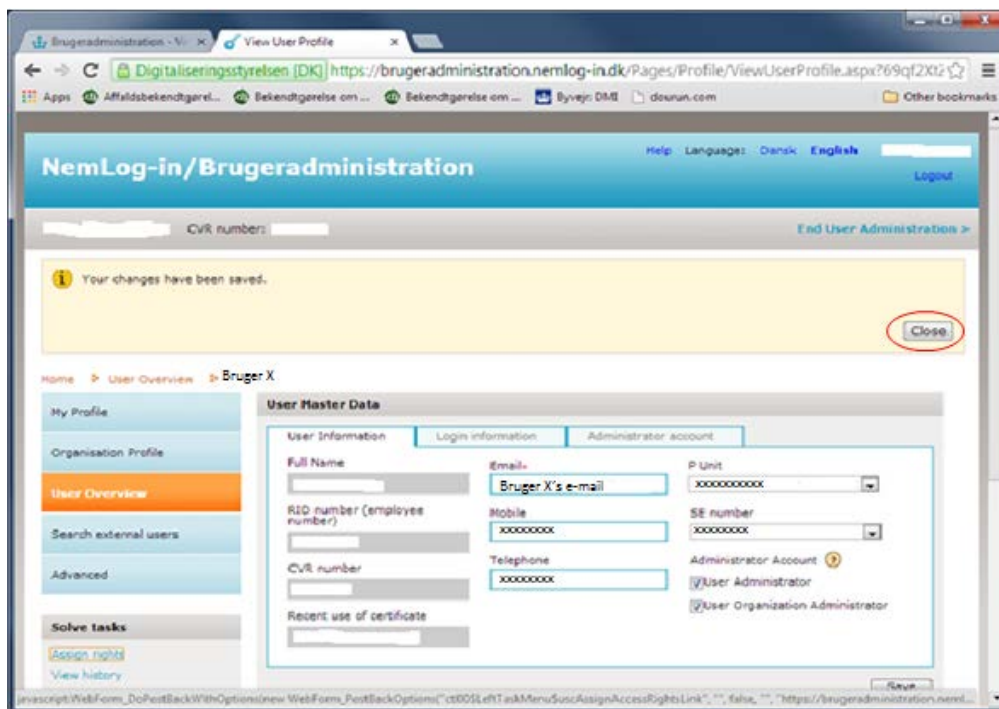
Brugeradministration - V× View User Profile ×

Digitaliseringsstyrelsen [DK] https://brugeradministration.nemlog-in.dk/Pages/Profile/ViewUserProfile.aspx?69qf2Xt2

Apps Affaldsbekendtgørel... Bekendtgørelse om ... Bekendtgørelse om ... Byvejr: DMI dourun.com Other bookmarks

NemLog-in/Brugeradministration

Help Language: Dansk English

Logout

CVR number:

End User Administration >

Your changes have been saved.

Close

Home > User Overview > Bruger X

My Profile

Organisation Profile

User Overview

Search external users

Advanced

Solve tasks

Assign rights

View history

User Master Data

User Information | Login information | Administrator account

Full Name

RID number (employee number)

CVR number

Recent use of certificate

Email*

Bruger X's e-mail

Mobile

xxxxxxxxx

Telephone

xxxxxxxxx

P Unit

xxxxxxxxxx

SE number

xxxxxxxxx

Administrator Account

User Administrator

User Organization Administrator

Save

javascript:WebForm_DoPostBackWithOptions(new WebForm_PostBackOptions("ct00$LeftTaskMenu$ucAssignAccessRightsLink", "", false, "", "https://brugeradministration.neml...